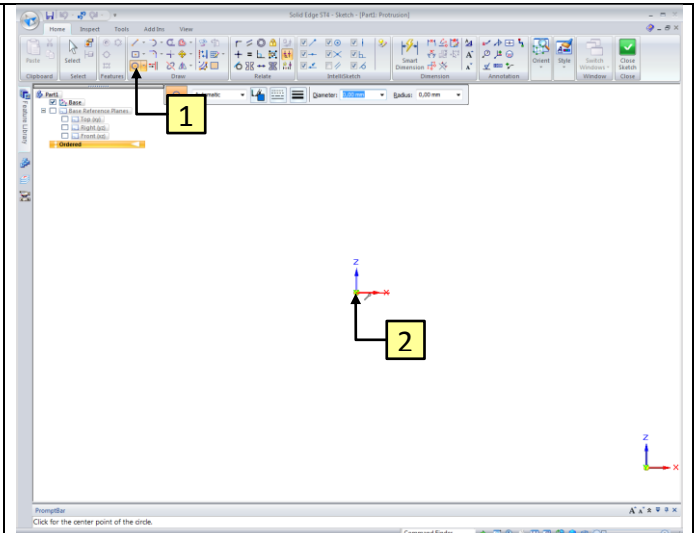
Solid Edge ST4 - Sketch - [Part1: Protrusion]

Home Inspect Tools Add-Ins View

Paste Select Smart Dimension Orient Style Switch Windows Close Sketch

Clipboard Select Features Draw Relate IntelliSketch Dimension Annotation Window Close

Automatic Diameter: 0,00 mm Radius: 0,00 mm

Part1
Base
Base Reference Planes
Top (xy)
Right (yz)
Front (xz)
Ordered

Feature Library

1

Z
X

2

Z
X

PromptBar
Click for the center point of the circle.

Command Finder